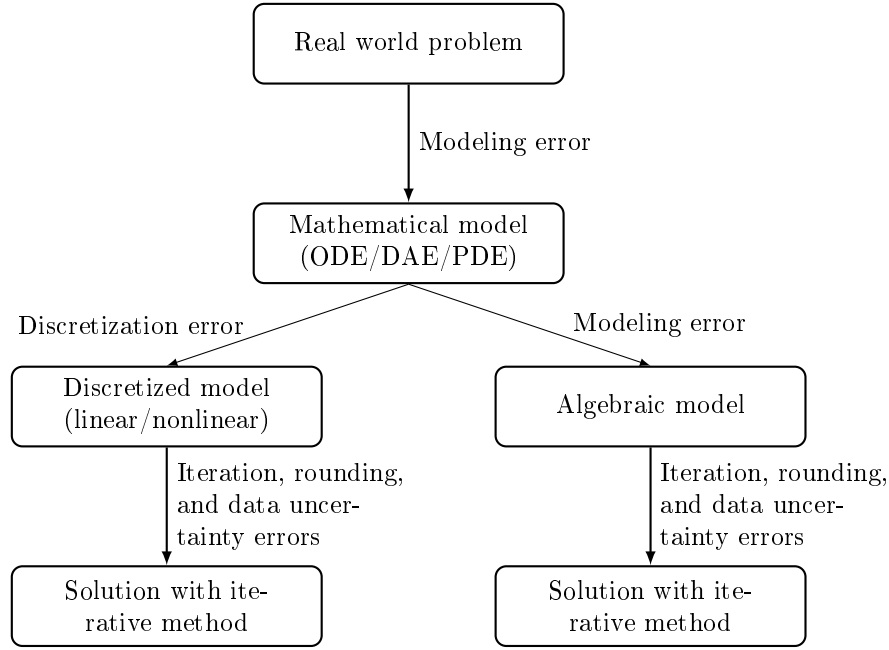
Real world problem

Modeling error

Mathematical model (ODE/DAE/PDE)

Discretization error

Modeling error

Discretized model (linear/nonlinear)

Algebraic model

Iteration, rounding, and data uncertainty errors

Iteration, rounding, and data uncertainty errors

Solution with iterative method

Solution with iterative method